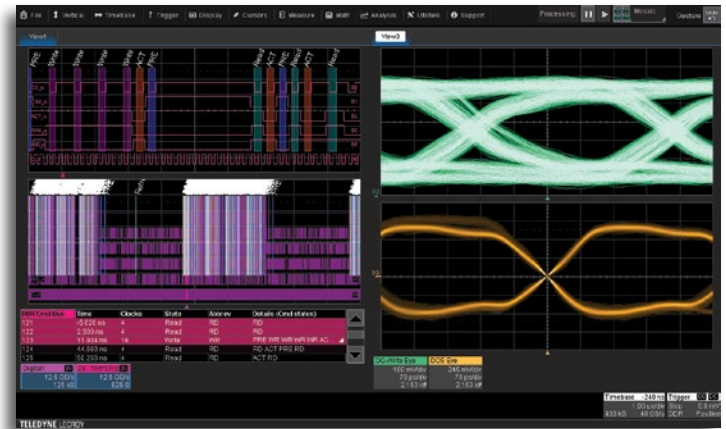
File Vertical Timebase Trigger Display Cursors Measure Math Analysis Utilities Support Processing Gesture

View1 View2

PRE Write Write Write Write Write ACT ACT PRE Read Read ACT PRE Read Read ACT PRE

| DDR Cmd Bus | Time | Clocks | State | Abbrev | Details (Cmd:status) |
|---|---|---|---|---|---|
| 121 | -5.626 ns | 4 | Read | RD | RD |
| 122 | 2.500 ns | 4 | Read | RD | RD |
| 123 | 11.904 ns | 16 | Write | WR | PRE WR WR WR WR AC |
| 124 | 44.603 ns | 4 | Read | RD | RD ACT PRE RD |
| 125 | 50.293 ns | 4 | Read | RD | ACT RD |

Digital 12.5 GS/s 125 ns

DQ-Write Eye 160 mV/div 70 ps/div 2.153 UI
DQS Eye 245 mV/div 70 ps/div 2.153 UI

Timebase -240 ns Trigger 1.00 µs/div 433 kS 40 GS/s Stop DDR Positive

TELEDYNE LECROY